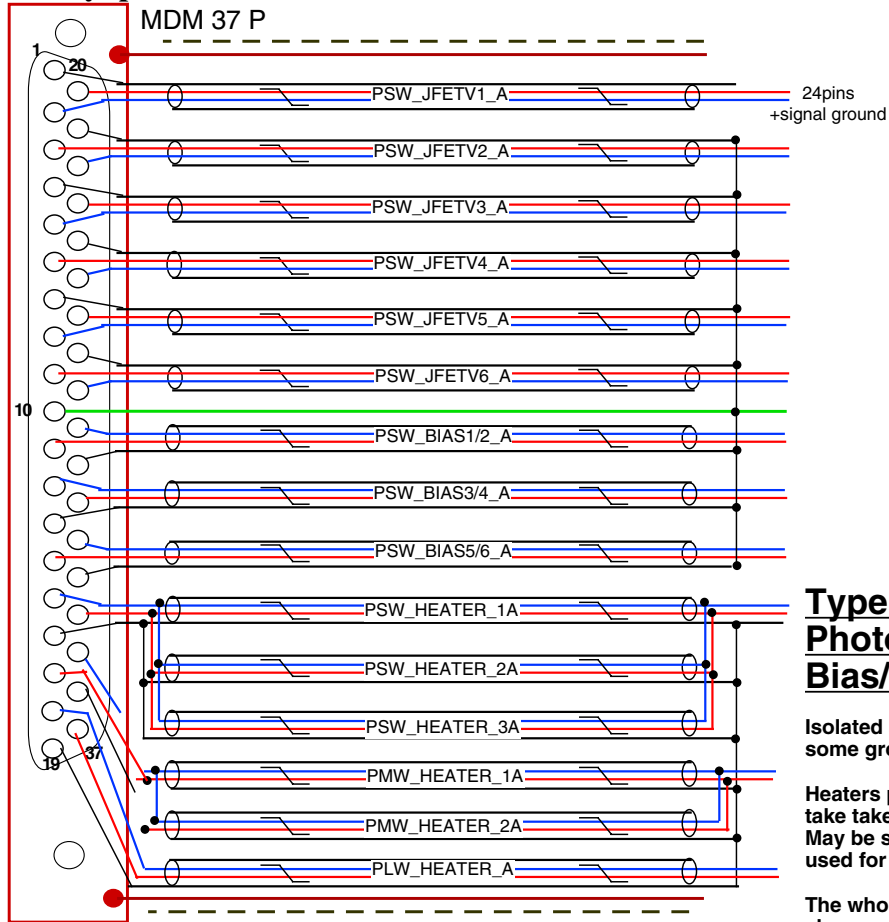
MDM 37 P

1
20
10
19
37

PSW_JFETV1_A
24pins
+signal ground
PSW_JFETV2_A
PSW_JFETV3_A
PSW_JFETV4_A
PSW_JFETV5_A
PSW_JFETV6_A
PSW_BIAS1/2_A
PSW_BIAS3/4_A
PSW_BIAS5/6_A
PSW_HEATER_1A
PSW_HEATER_2A
PSW_HEATER_3A
PMW_HEATER_1A
PMW_HEATER_2A
PLW_HEATER_A

Type
Phot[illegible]
Bias/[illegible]

Isolated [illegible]
some gr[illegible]

Heaters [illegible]
take tak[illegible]
May be s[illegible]
used for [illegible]

The who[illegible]